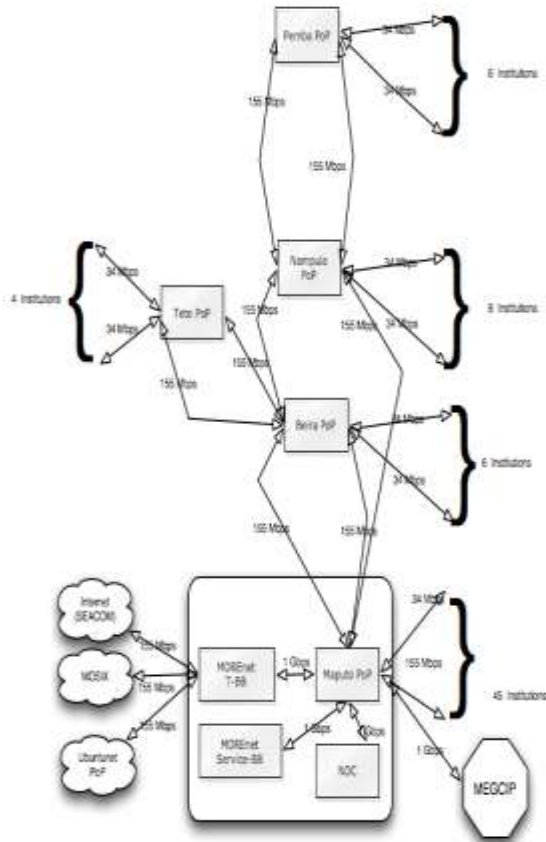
Pemba PoP

34 Mbps

34 Mbps

6 Institutions

155 Mbps

155 Mbps

Nampula PoP

34 Mbps

34 Mbps

8 Institutions

4 Institutions

34 Mbps

34 Mbps

Tete PoP

155 Mbps

155 Mbps

155 Mbps

155 Mbps

Beira PoP

34 Mbps

34 Mbps

6 Institutions

155 Mbps

155 Mbps

Internet (SEACOM)

155 Mbps

MOZIX

155 Mbps

155 Mbps

Ubuntunet PoP

MOREnet T-BB

1 Gbps

Maputo PoP

34 Mbps

155 Mbps

45 Institutions

MOREnet Service-BB

1 Gbps

1 Gbps

NOC

1 Gbps

MEGCIP